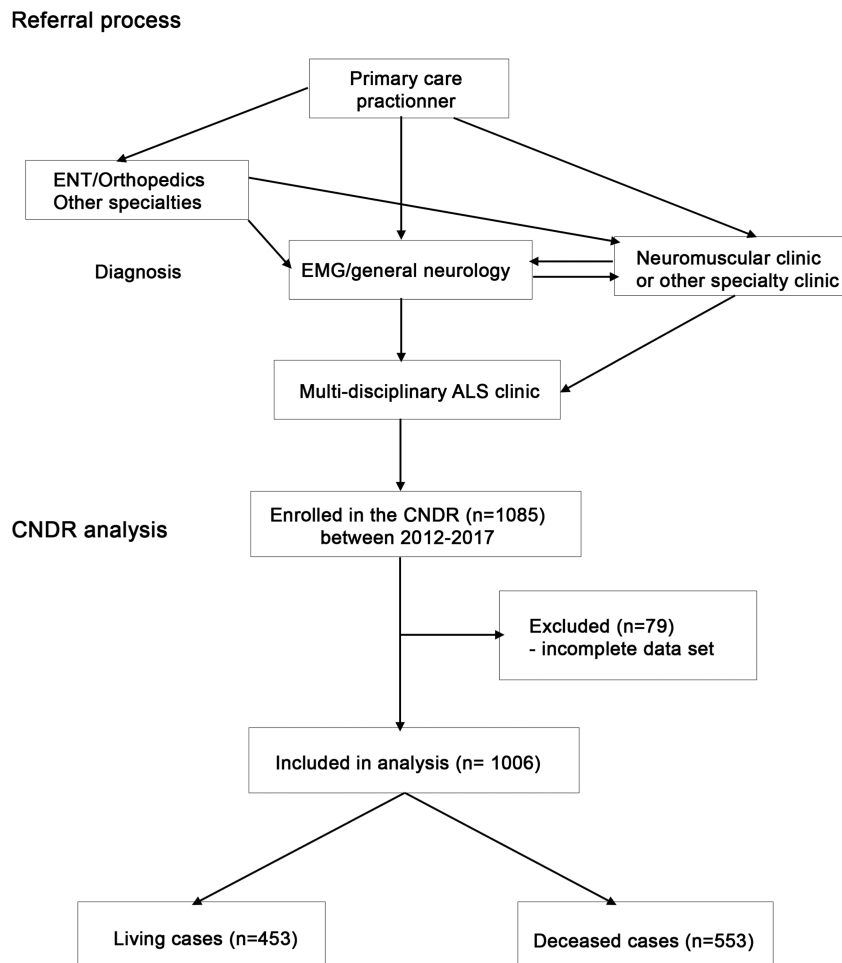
Referral process

Primary care practionner

ENT/Orthopedics
Other specialties

Diagnosis

EMG/general neurology

Neuromuscular clinic or other specialty clinic

Multi-disciplinary ALS clinic

CNDR analysis

Enrolled in the CNDR (n=1085) between 2012-2017

Excluded (n=79)
- incomplete data set

Included in analysis (n= 1006)

Living cases (n=453)

Deceased cases (n=553)